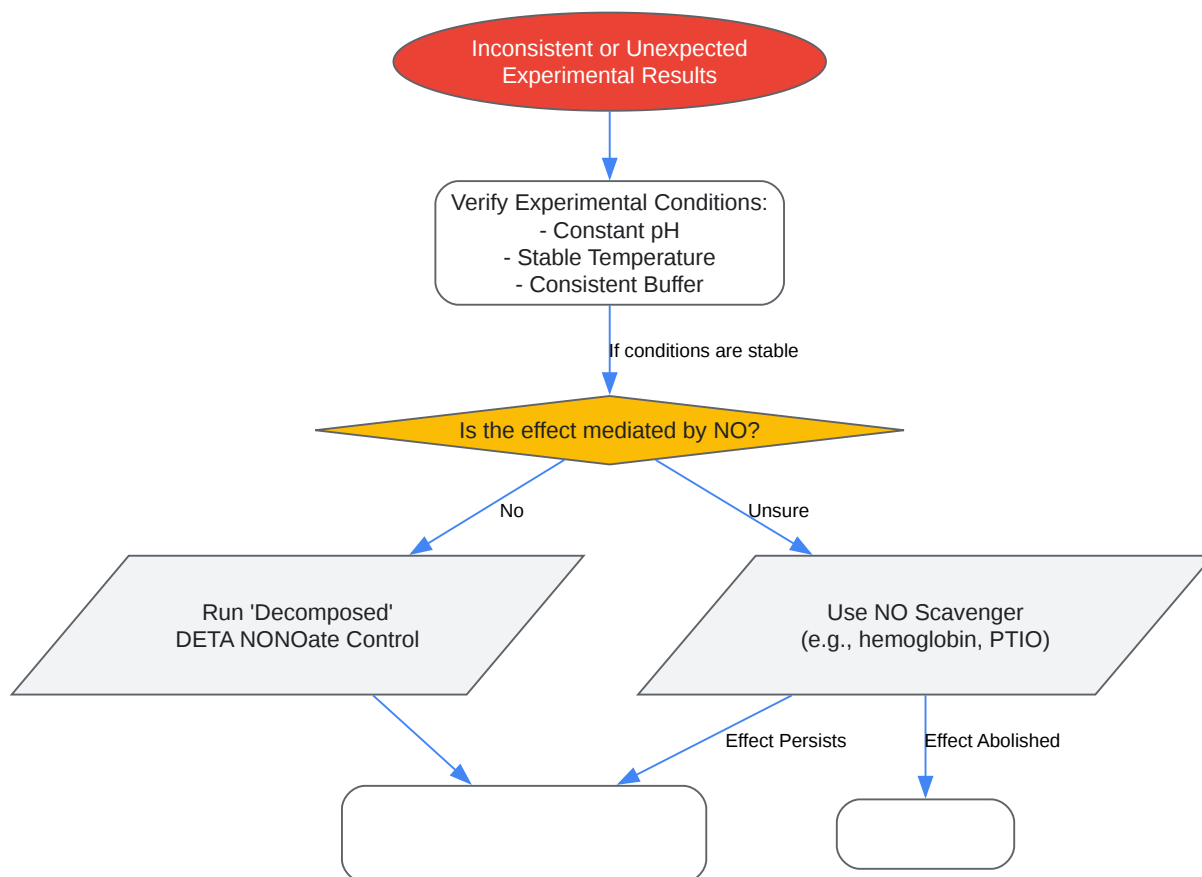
Inconsistent or Unexpected Experimental Results

Verify Experimental Conditions:
- Constant pH
- Stable Temperature
- Consistent Buffer

If conditions are stable

Is the effect mediated by NO?

No

Unsure

Run 'Decomposed' DETA NONOate Control

Use NO Scavenger (e.g., hemoglobin, PTIO)

Effect Persists

Effect Abolished